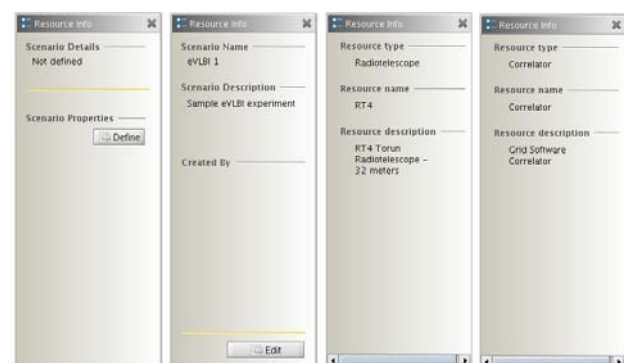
Resource Info

Scenario Details
Not defined

Scenario Properties
Define

Resource Info

Scenario Name
eVLBI 1

Scenario Description
Sample eVLBI experiment

Created By

Edit

Resource Info

Resource type
Radiotelescope

Resource name
RT4

Resource description
RT4 Torun Radiotelescope – 32 meters

Resource Info

Resource type
Correlator

Resource name
Correlator

Resource description
Grid Software Correlator